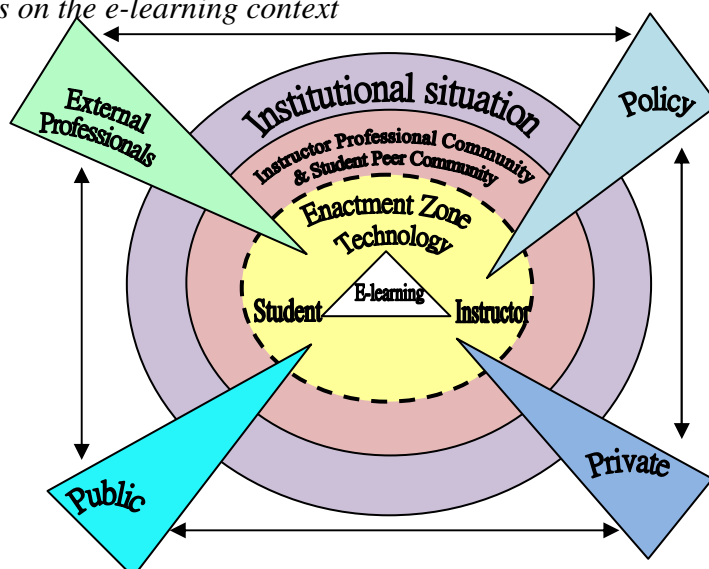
s on the e-learning context

External Professionals

Institutional situation

Policy

Instructor Professional Community & Student Peer Community

Enactment Zone

Technology

E-learning

Student

Instructor

Public

Private